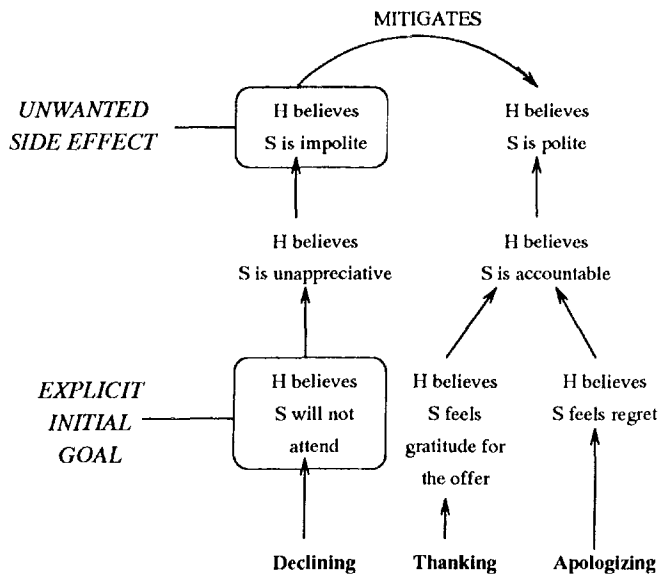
MITIGATES

UNWANTED SIDE EFFECT

H believes S is impolite

H believes S is polite

H believes S is unappreciative

H believes S is accountable

EXPLICIT INITIAL GOAL

H believes S will not attend

H believes S feels gratitude for the offer

H believes S feels regret

Declining

Thanking

Apologizing